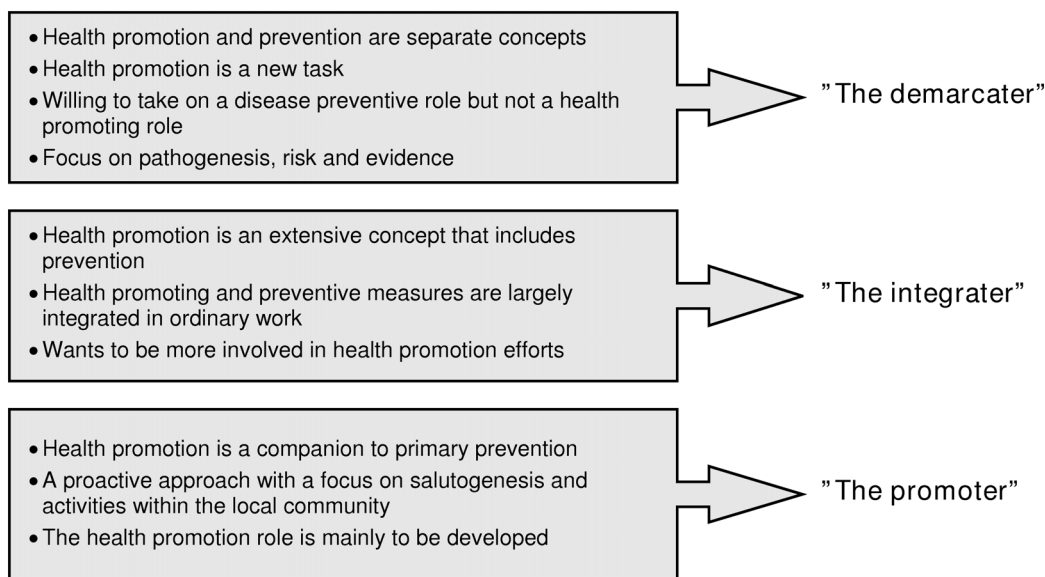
• Health promotion and prevention are separate concepts
• Health promotion is a new task
• Willing to take on a disease preventive role but not a health promoting role
• Focus on pathogenesis, risk and evidence

"The demarcater"

• Health promotion is an extensive concept that includes prevention
• Health promoting and preventive measures are largely integrated in ordinary work
• Wants to be more involved in health promotion efforts

"The integrater"

• Health promotion is a companion to primary prevention
• A proactive approach with a focus on salutogenesis and activities within the local community
• The health promotion role is mainly to be developed

"The promoter"